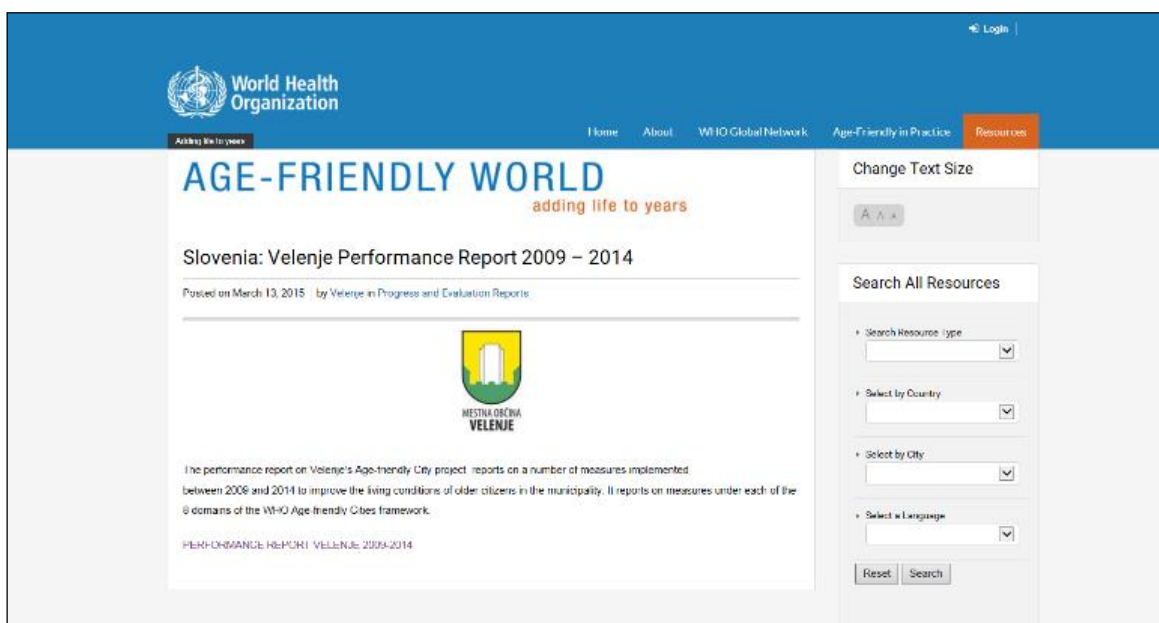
Login |

World Health Organization

Adding life to years

Home About WHO Global Network Age-Friendly in Practice Resources

AGE-FRIENDLY WORLD
adding life to years

Slovenia: Velenje Performance Report 2009 – 2014

Posted on March 13, 2015 | by Velenje in Progress and Evaluation Reports

MESTNA OBČINA VELENJE

The performance report on Velenje's Age-friendly City project reports on a number of measures implemented between 2009 and 2014 to improve the living conditions of older citizens in the municipality. It reports on measures under each of the 8 domains of the WHO Age-friendly Cities framework.

PERFORMANCE REPORT VELENJE 2009-2014

Change Text Size

A A A

Search All Resources

Search Resource Type

Select by Country

Select by City

Select a Language

Reset Search